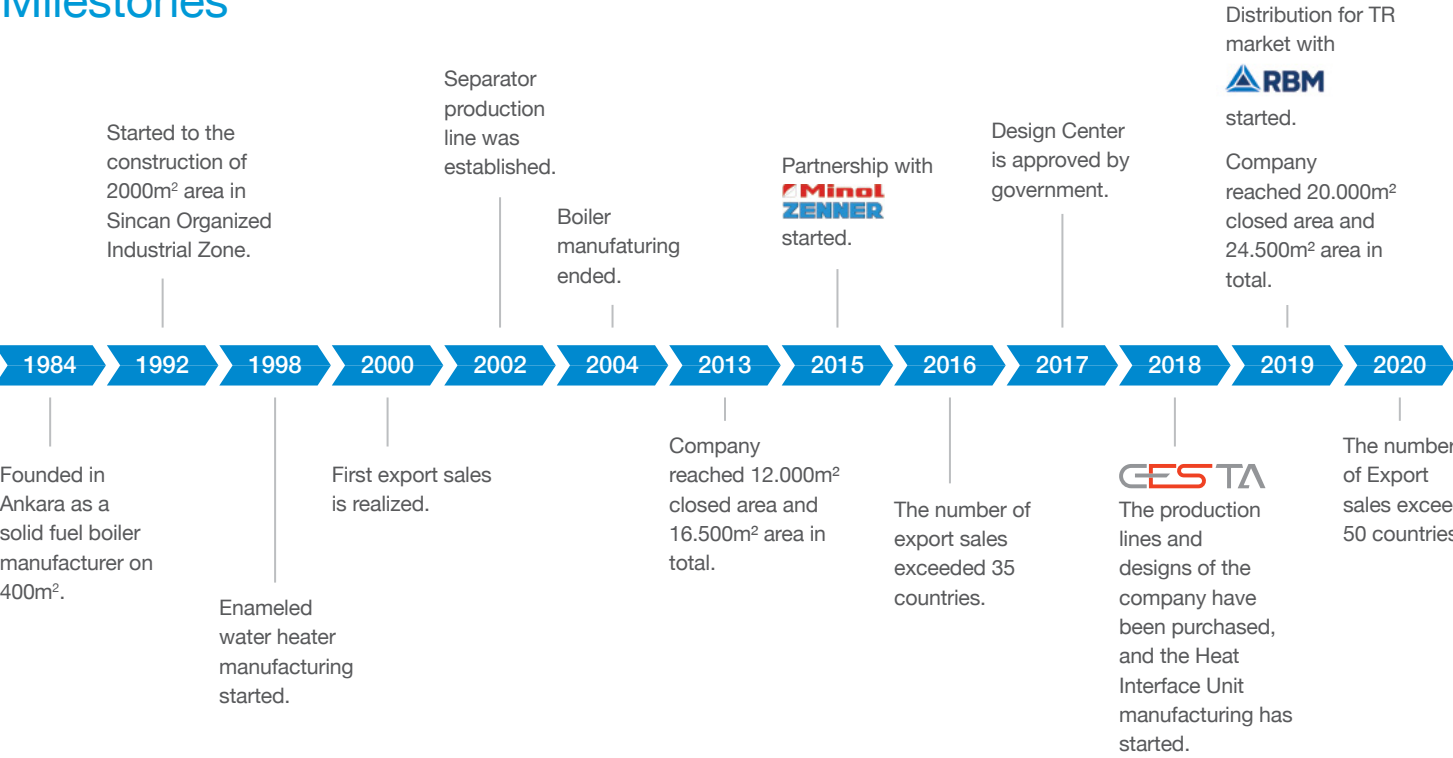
Milestones

Distribution for TR market with RBM started.

Company reached 20.000m² closed area and 24.500m² area in total.

Started to the construction of 2000m² area in Sincan Organized Industrial Zone.

Separator production line was established.

Boiler manufaturing ended.

Partnership with Minol ZENNER started.

Design Center is approved by government.

1984 1992 1998 2000 2002 2004 2013 2015 2016 2017 2018 2019 2020

Founded in Ankara as a solid fuel boiler manufacturer on 400m².

Enameled water heater manufacturing started.

First export sales is realized.

Company reached 12.000m² closed area and 16.500m² area in total.

The number of export sales exceeded 35 countries.

CESTA
The production lines and designs of the company have been purchased, and the Heat Interface Unit manufacturing has started.

The number of Export sales excee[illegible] 50 countries